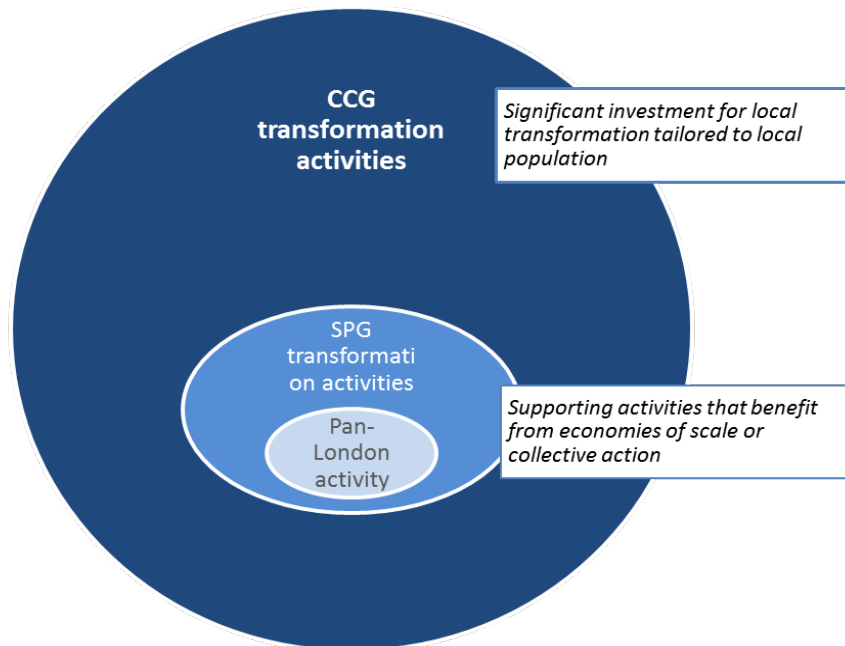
CCG transformation activities

Significant investment for local transformation tailored to local population

SPG transformati on activities

Pan-London activity

Supporting activities that benefit from economies of scale or collective action